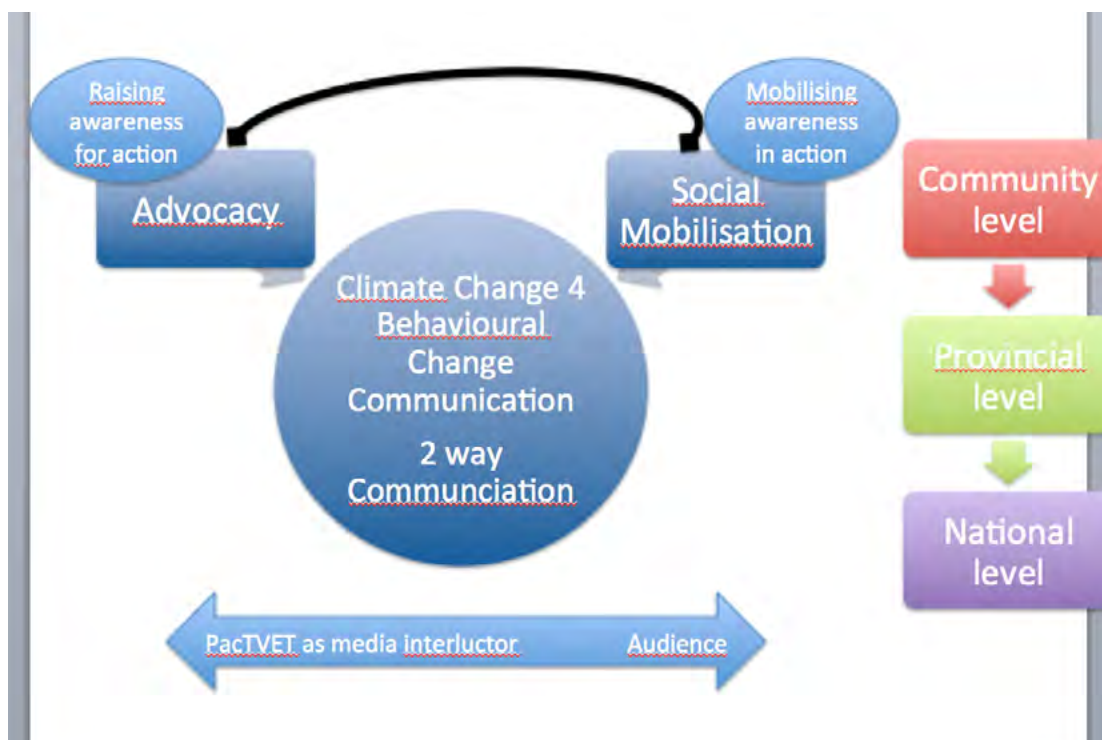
Raising awareness for action

Advocacy

Mobilising awareness in action

Social Mobilisation

Climate Change 4 Behavioural Change Communication

2 way Communciation

Community level

Provincial level

National level

PacTVET as media interluctor

Audience